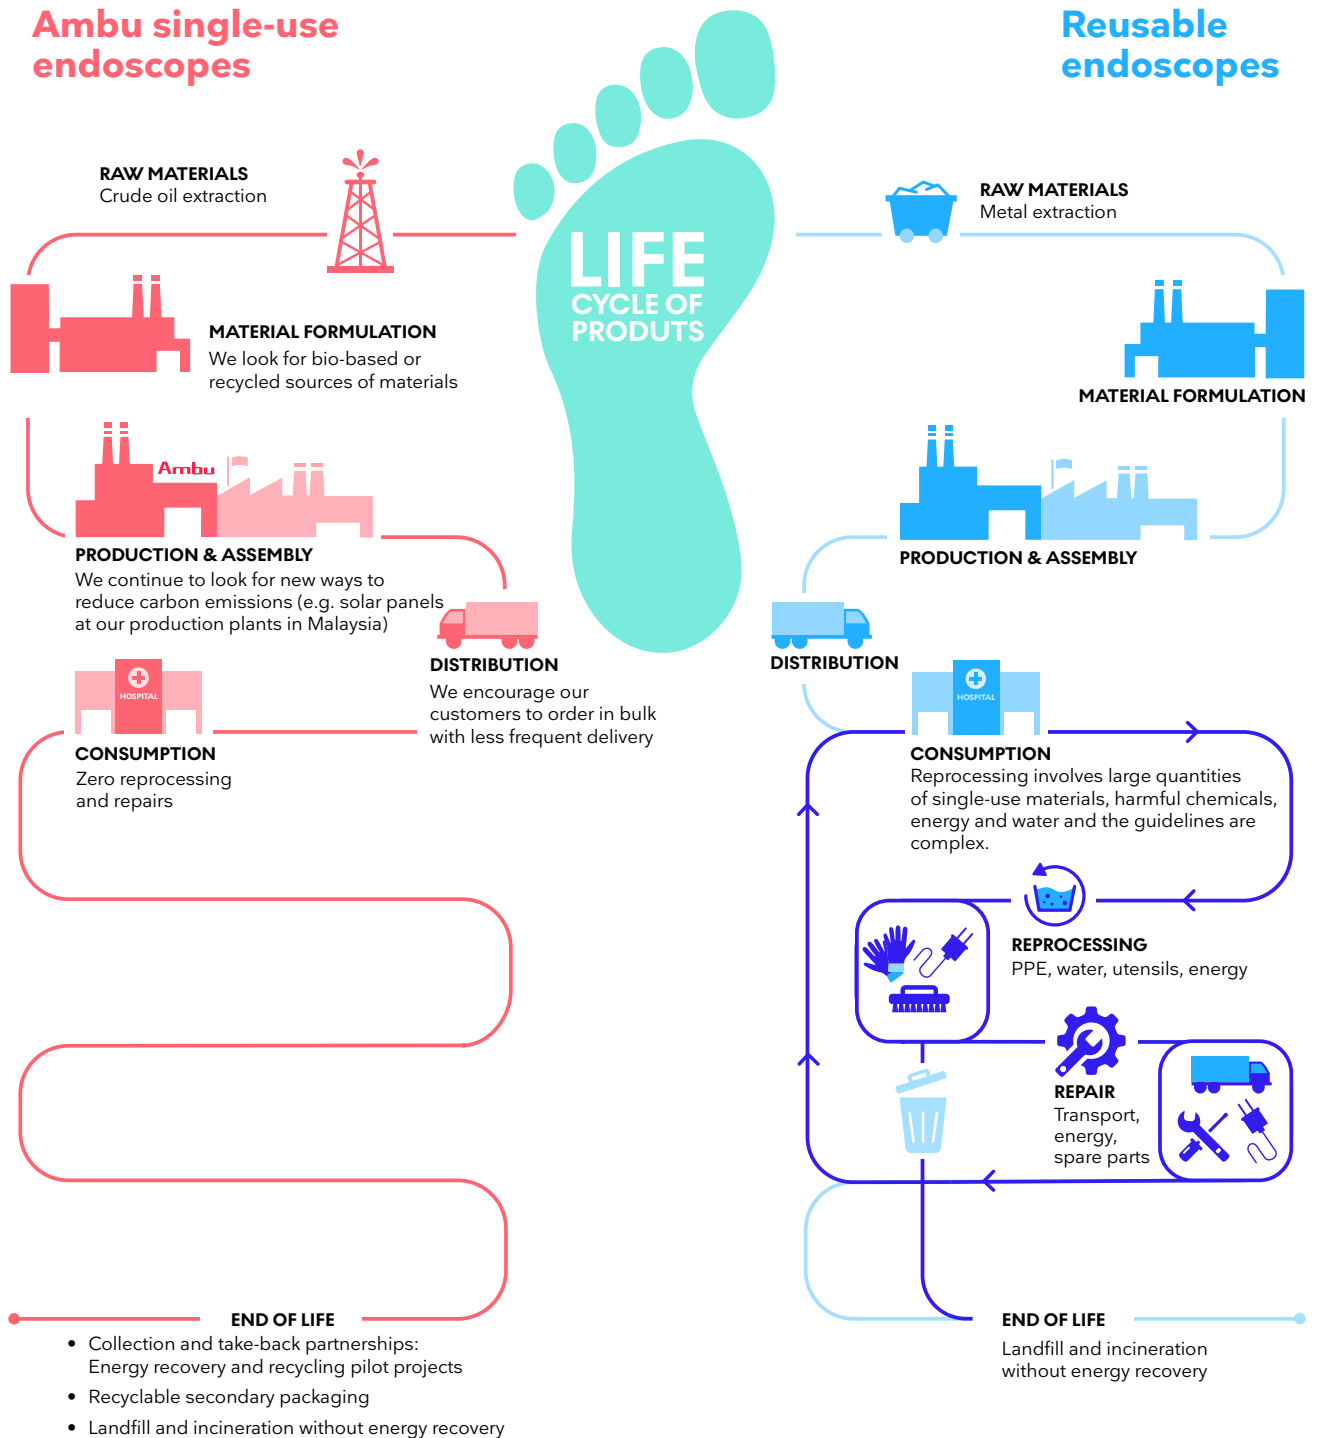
Ambu single-use endoscopes

LIFE CYCLE OF PRODUTS

Reusable endoscopes

RAW MATERIALS
Crude oil extraction

MATERIAL FORMULATION
We look for bio-based or recycled sources of materials

Ambu

PRODUCTION & ASSEMBLY
We continue to look for new ways to reduce carbon emissions (e.g. solar panels at our production plants in Malaysia)

DISTRIBUTION
We encourage our customers to order in bulk with less frequent delivery

HOSPITAL

CONSUMPTION
Zero reprocessing and repairs

END OF LIFE
• Collection and take-back partnerships: Energy recovery and recycling pilot projects
• Recyclable secondary packaging
• Landfill and incineration without energy recovery

RAW MATERIALS
Metal extraction

MATERIAL FORMULATION

PRODUCTION & ASSEMBLY

DISTRIBUTION

HOSPITAL

CONSUMPTION
Reprocessing involves large quantities of single-use materials, harmful chemicals, energy and water and the guidelines are complex.

REPROCESSING
PPE, water, utensils, energy

REPAIR
Transport, energy, spare parts

END OF LIFE
Landfill and incineration without energy recovery